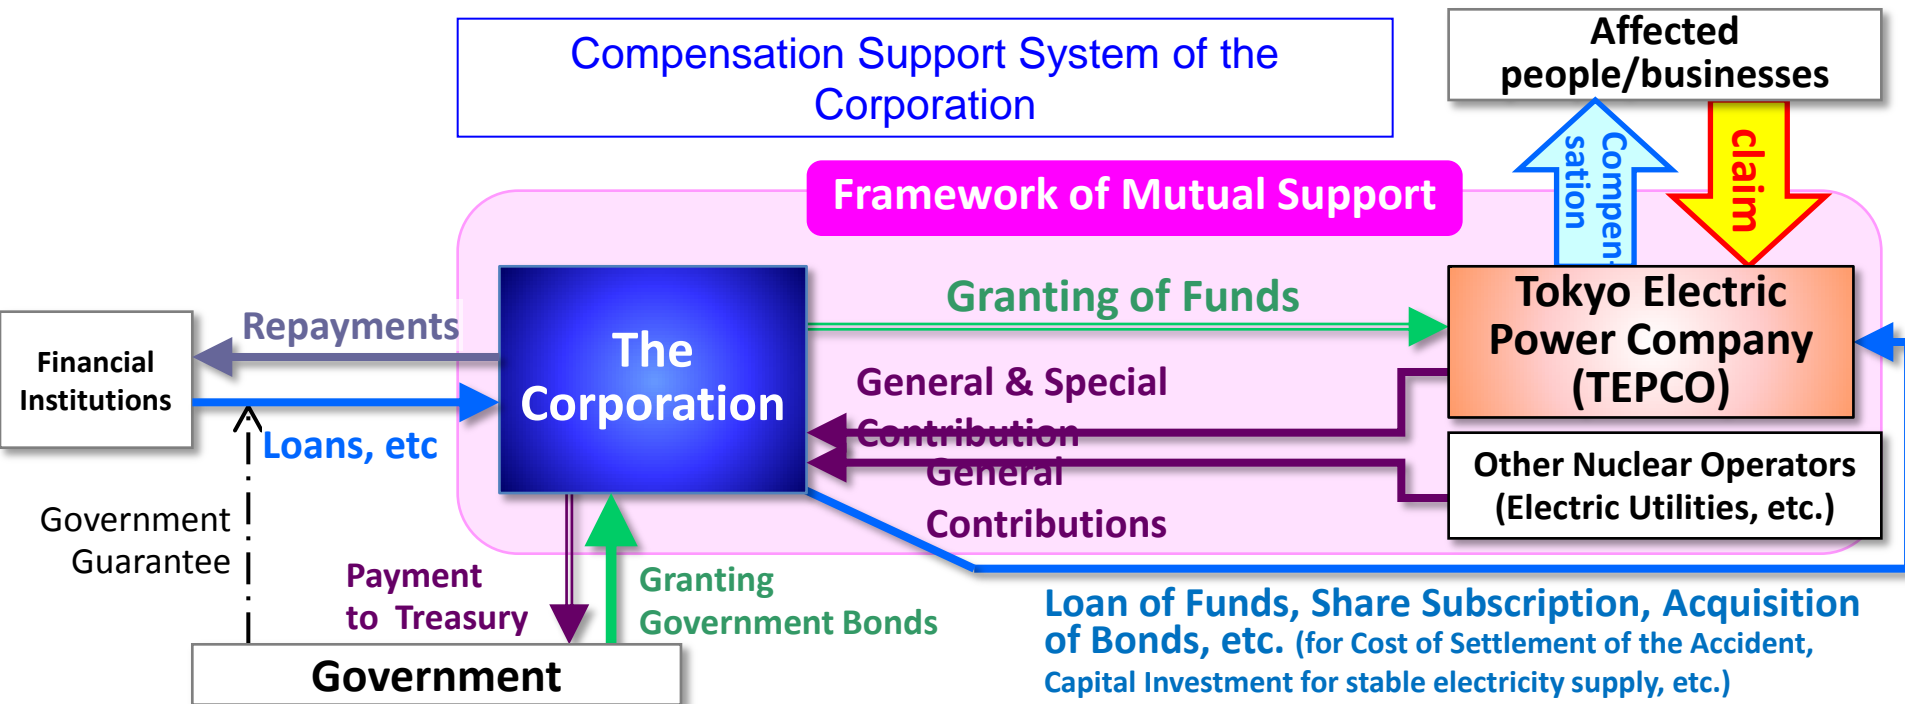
Compensation Support System of the Corporation

Affected people/businesses

Compensation

claim

Framework of Mutual Support

Financial Institutions

Repayments

Loans, etc

The Corporation

Granting of Funds

Tokyo Electric Power Company (TEPCO)

General & Special Contribution

General Contributions

Other Nuclear Operators (Electric Utilities, etc.)

Government Guarantee

Payment to Treasury

Granting Government Bonds

Government

Loan of Funds, Share Subscription, Acquisition of Bonds, etc. (for Cost of Settlement of the Accident, Capital Investment for stable electricity supply, etc.)